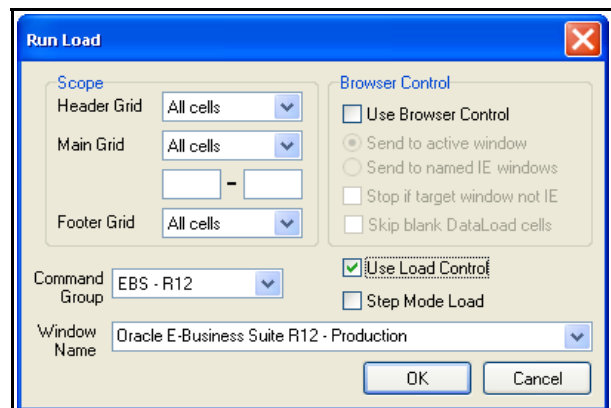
Run Load

Scope
Header Grid All cells
Main Grid All cells
-
Footer Grid All cells

Browser Control
Use Browser Control
Send to active window
Send to named IE windows
Stop if target window not IE
Skip blank DataLoad cells

Command Group EBS - R12

Use Load Control
Step Mode Load

Window Name Oracle E-Business Suite R12 - Production

OK
Cancel